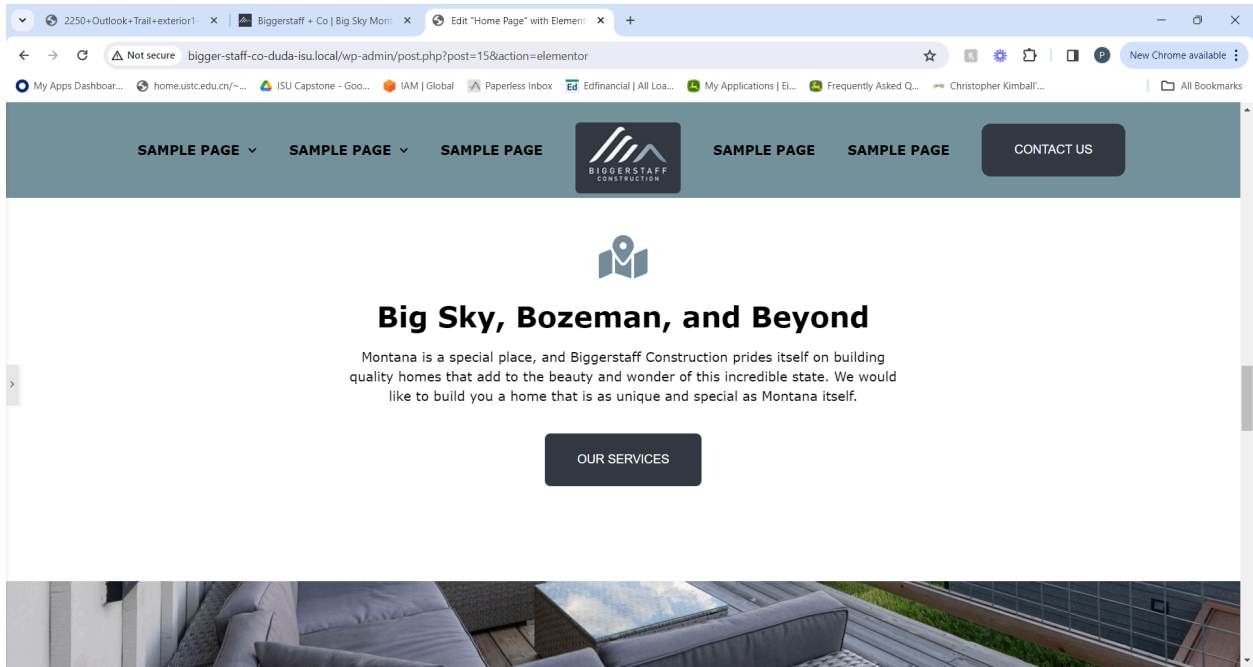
2250+Outlook+Trail+exterior1- ×
Biggerstaff + Co | Big Sky Mont ×
Edit "Home Page" with Element ×
+

Not secure bigger-staff-co-duda-isu.local/wp-admin/post.php?post=15&action=elementor

New Chrome available

My Apps Dashboar... home.ustc.edu.cn/~... ISU Capstone - Goo... IAM | Global Paperless Inbox Edfinancial | All Loa... My Applications | Ei... Frequently Asked Q... Christopher Kimball'... All Bookmarks

SAMPLE PAGE SAMPLE PAGE SAMPLE PAGE BIGGERSTAFF CONSTRUCTION SAMPLE PAGE SAMPLE PAGE CONTACT US

Big Sky, Bozeman, and Beyond

Montana is a special place, and Biggerstaff Construction prides itself on building quality homes that add to the beauty and wonder of this incredible state. We would like to build you a home that is as unique and special as Montana itself.

OUR SERVICES